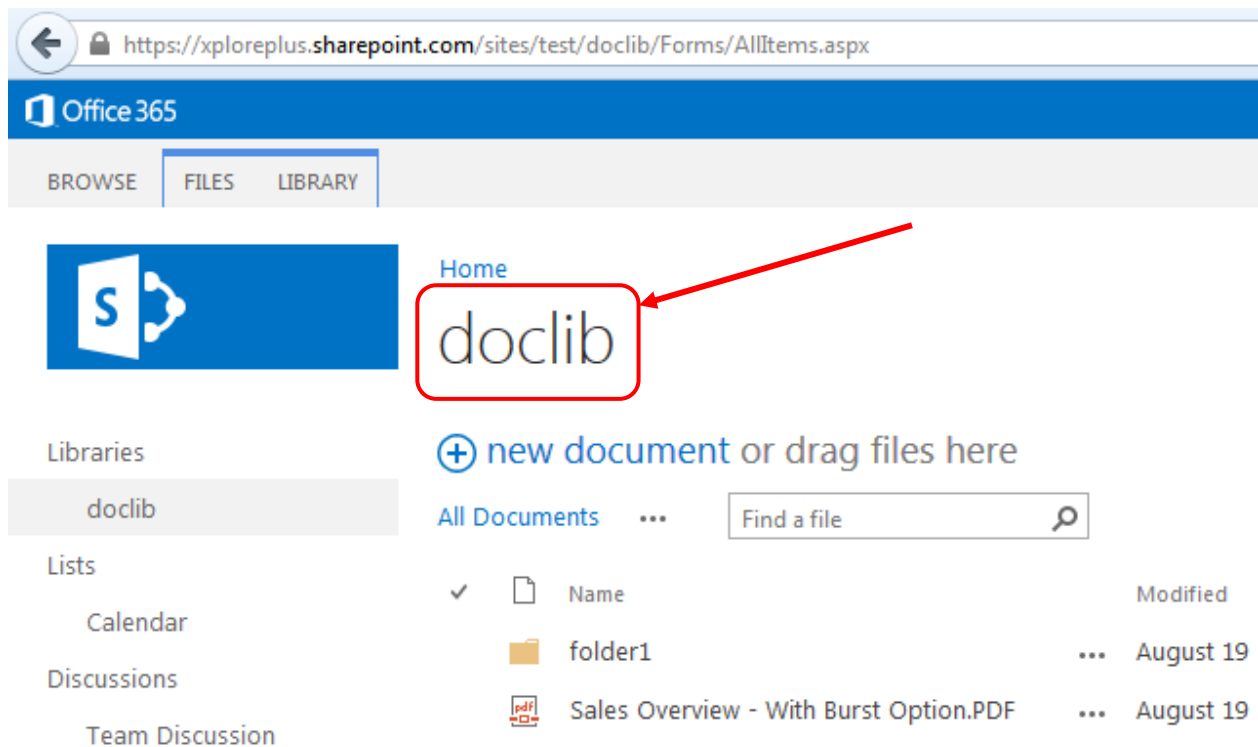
https://xploreplus.sharepoint.com/sites/test/doclib/Forms/AllItems.aspx

Office 365

BROWSE FILES LIBRARY

S

Home

doclib

Libraries

doclib

Lists

Calendar

Discussions

Team Discussion

new document or drag files here

All Documents ••• Find a file

| ✓ | | Name | | Modified |
|---|---|---|---|---|
| | | folder1 | ••• | August 19 |
| | pdf | Sales Overview - With Burst Option.PDF | ••• | August 19 |